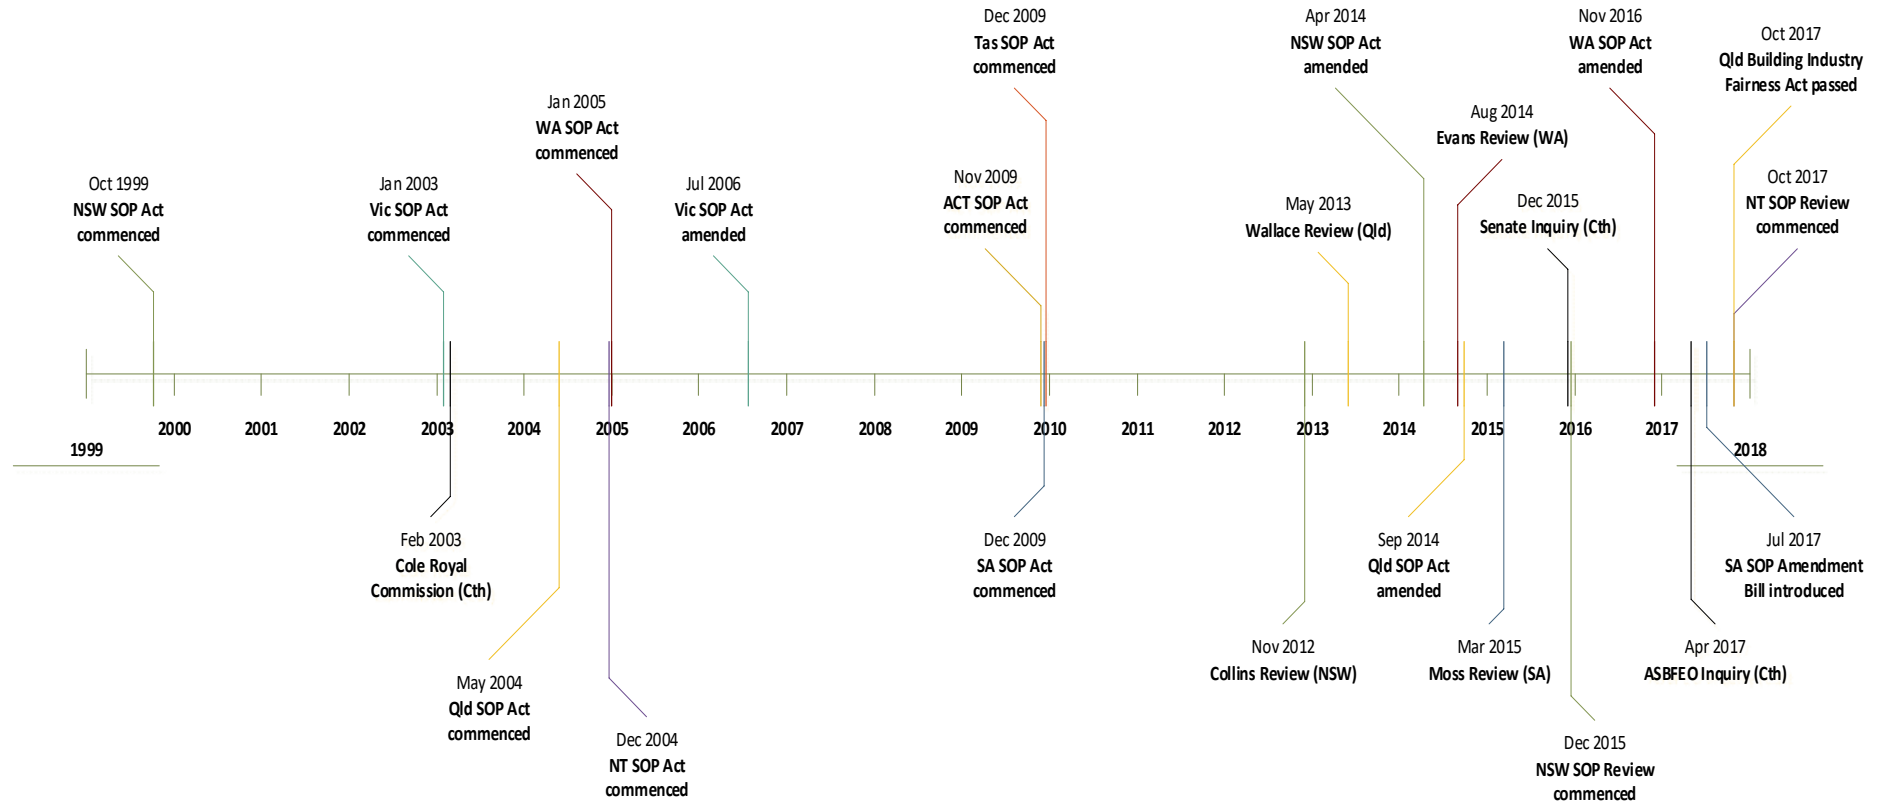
Dec 2009
Tas SOP Act
commenced

Apr 2014
NSW SOP Act
amended

Nov 2016
WA SOP Act
amended

Oct 2017
Qld Building Industry
Fairness Act passed

Jan 2005
WA SOP Act
commenced

Aug 2014
Evans Review (WA)

Oct 1999
NSW SOP Act
commenced

Jan 2003
Vic SOP Act
commenced

Jul 2006
Vic SOP Act
amended

Nov 2009
ACT SOP Act
commenced

May 2013
Wallace Review (Qld)

Dec 2015
Senate Inquiry (Cth)

Oct 2017
NT SOP Review
commenced

1999 2000 2001 2002 2003 2004 2005 2006 2007 2008 2009 2010 2011 2012 2013 2014 2015 2016 2017 2018

Feb 2003
Cole Royal
Commission (Cth)

Dec 2009
SA SOP Act
commenced

Sep 2014
Qld SOP Act
amended

Jul 2017
SA SOP Amendment
Bill introduced

Nov 2012
Collins Review (NSW)

Mar 2015
Moss Review (SA)

Apr 2017
ASBFEO Inquiry (Cth)

May 2004
Qld SOP Act
commenced

Dec 2004
NT SOP Act
commenced

Dec 2015
NSW SOP Review
commenced